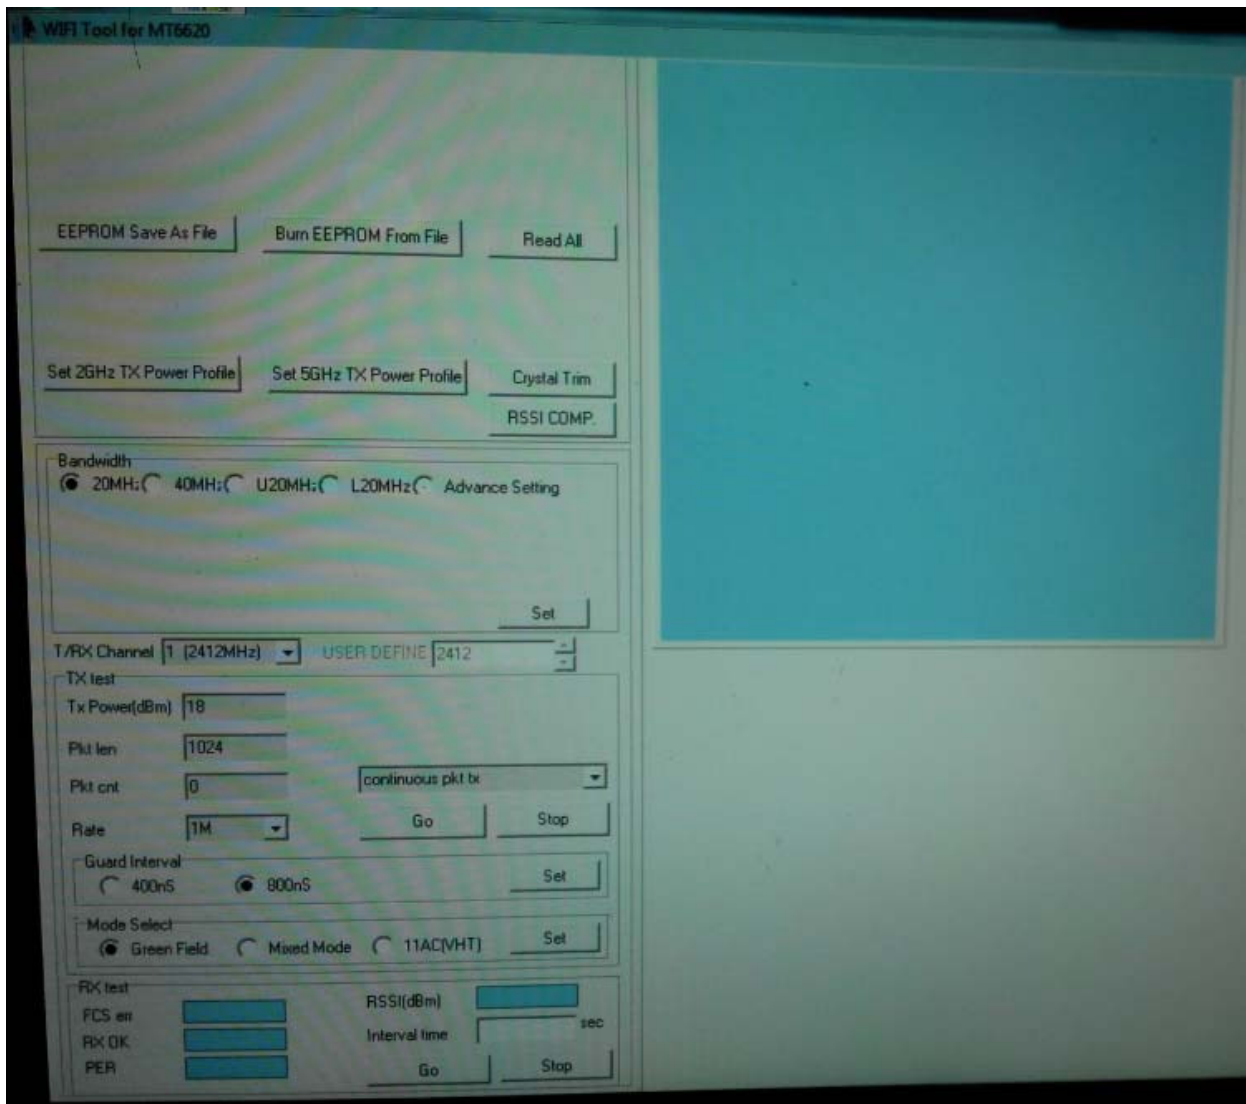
WIFI Tool for MT6620

EEPROM Save As File
Burn EEPROM From File
Read All

Set 2GHz TX Power Profile
Set 5GHz TX Power Profile
Crystal Trim
RSSI COMP.

Bandwidth
20MH: 40MH: U20MH: L20MHz Advance Setting

Set

T/RX Channel 1 (2412MHz) USER DEFINE 2412

TX test
Tx Power(dBm) 18
Pkt len 1024
Pkt cnt 0
continuous pkt tx
Rate 1M
Go
Stop

Guard Interval
400nS 800nS
Set

Mode Select
Green Field Mixed Mode 11AC(VHT)
Set

RX test
FCS err
RX OK
PER
RSSI(dBm)
Interval time
sec
Go
Stop